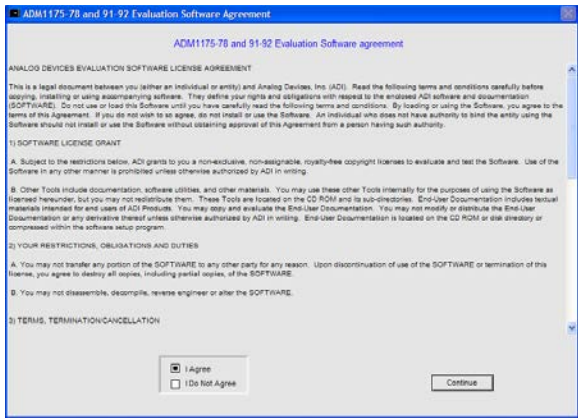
ADM1175-78 and 91-92 Evaluation Software Agreement

ADM1175-78 and 91-92 Evaluation Software agreement

ANALOG DEVICES EVALUATION SOFTWARE LICENSE AGREEMENT

This is a legal document between you (either an individual or entity) and Analog Devices, Inc (ADI). Read the following terms and conditions carefully before copying, installing or using accompanying software. They define your rights and obligations with respect to the enclosed ADI software and documentation (SOFTWARE). Do not use or load this Software until you have carefully read the following terms and conditions. By loading or using the Software, you agree to the terms of this Agreement. If you do not wish to so agree, do not install or use the Software. An individual who does not have authority to bind the entity using the Software should not install or use the Software without obtaining approval of this Agreement from a person having such authority.

1) SOFTWARE LICENSE GRANT

A. Subject to the restrictions below, ADI grants to you a non-exclusive, non-assignable, royalty-free copyright licenses to evaluate and test the Software. Use of the Software in any other manner is prohibited unless otherwise authorized by ADI in writing.

B. Other Tools include documentation, software utilities, and other materials. You may use these other Tools internally for the purposes of using the Software as licensed hereunder, but you may not redistribute them. These Tools are located on the CD ROM and its sub-directories. End-User Documentation includes textual materials intended for end users of ADI Products. You may copy and evaluate the End-User Documentation. You may not modify or distribute the End-User Documentation or any derivative thereof unless otherwise authorized by ADI in writing. End-User Documentation is located on the CD ROM or disk directory or compressed within the software setup program.

2) YOUR RESTRICTIONS, OBLIGATIONS AND DUTIES

A. You may not transfer any portion of the SOFTWARE to any other party for any reason. Upon discontinuation of use of the SOFTWARE or termination of this license, you agree to destroy all copies, including partial copies, of the SOFTWARE.

B. You may not disassemble, decompile, reverse engineer or alter the SOFTWARE.

3) TERMS, TERMINATION/CANCELLATION

I Agree
I Do Not Agree

Continue